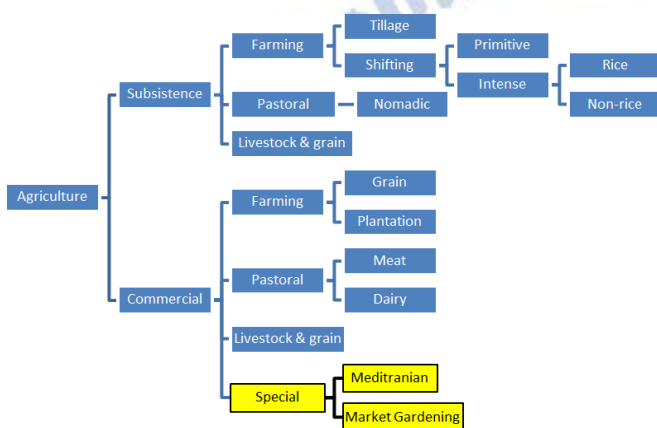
Agriculture
Subsistence
Farming
Tillage
Shifting
Primitive
Intense
Rice
Non-rice
Pastoral
Nomadic
Livestock & grain
Commercial
Farming
Grain
Plantation
Pastoral
Meat
Dairy
Livestock & grain
Special
Meditranian
Market Gardening